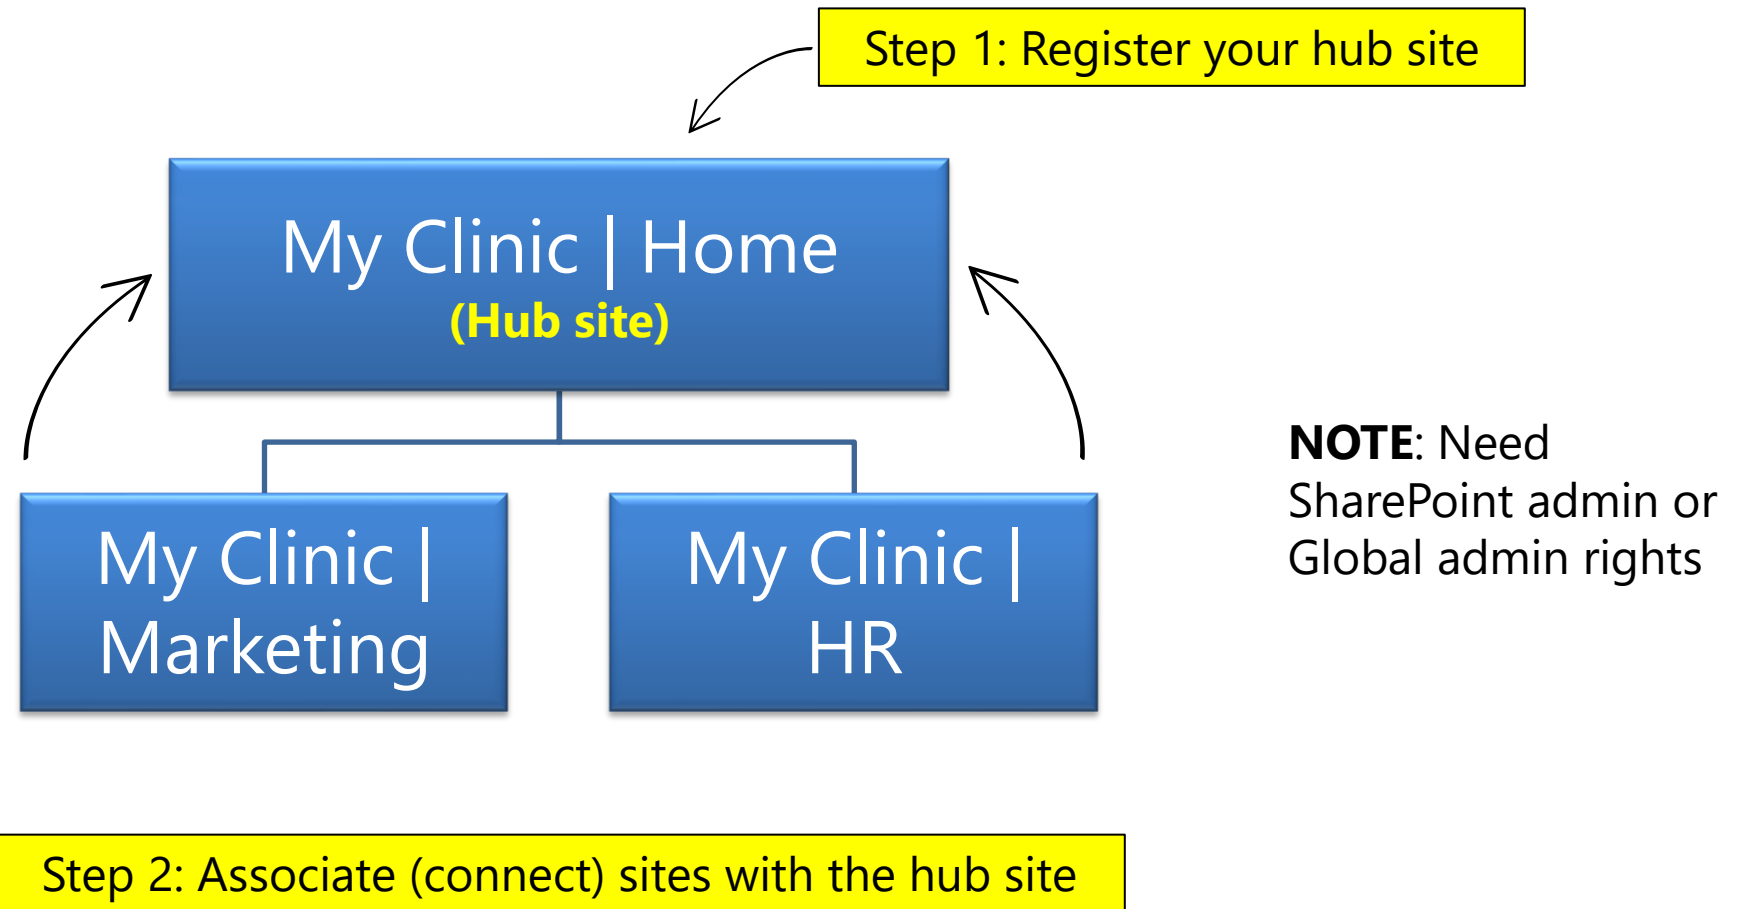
Step 1: Register your hub site

My Clinic | Home
(Hub site)

My Clinic | Marketing

My Clinic | HR

NOTE: Need SharePoint admin or Global admin rights

Step 2: Associate (connect) sites with the hub site